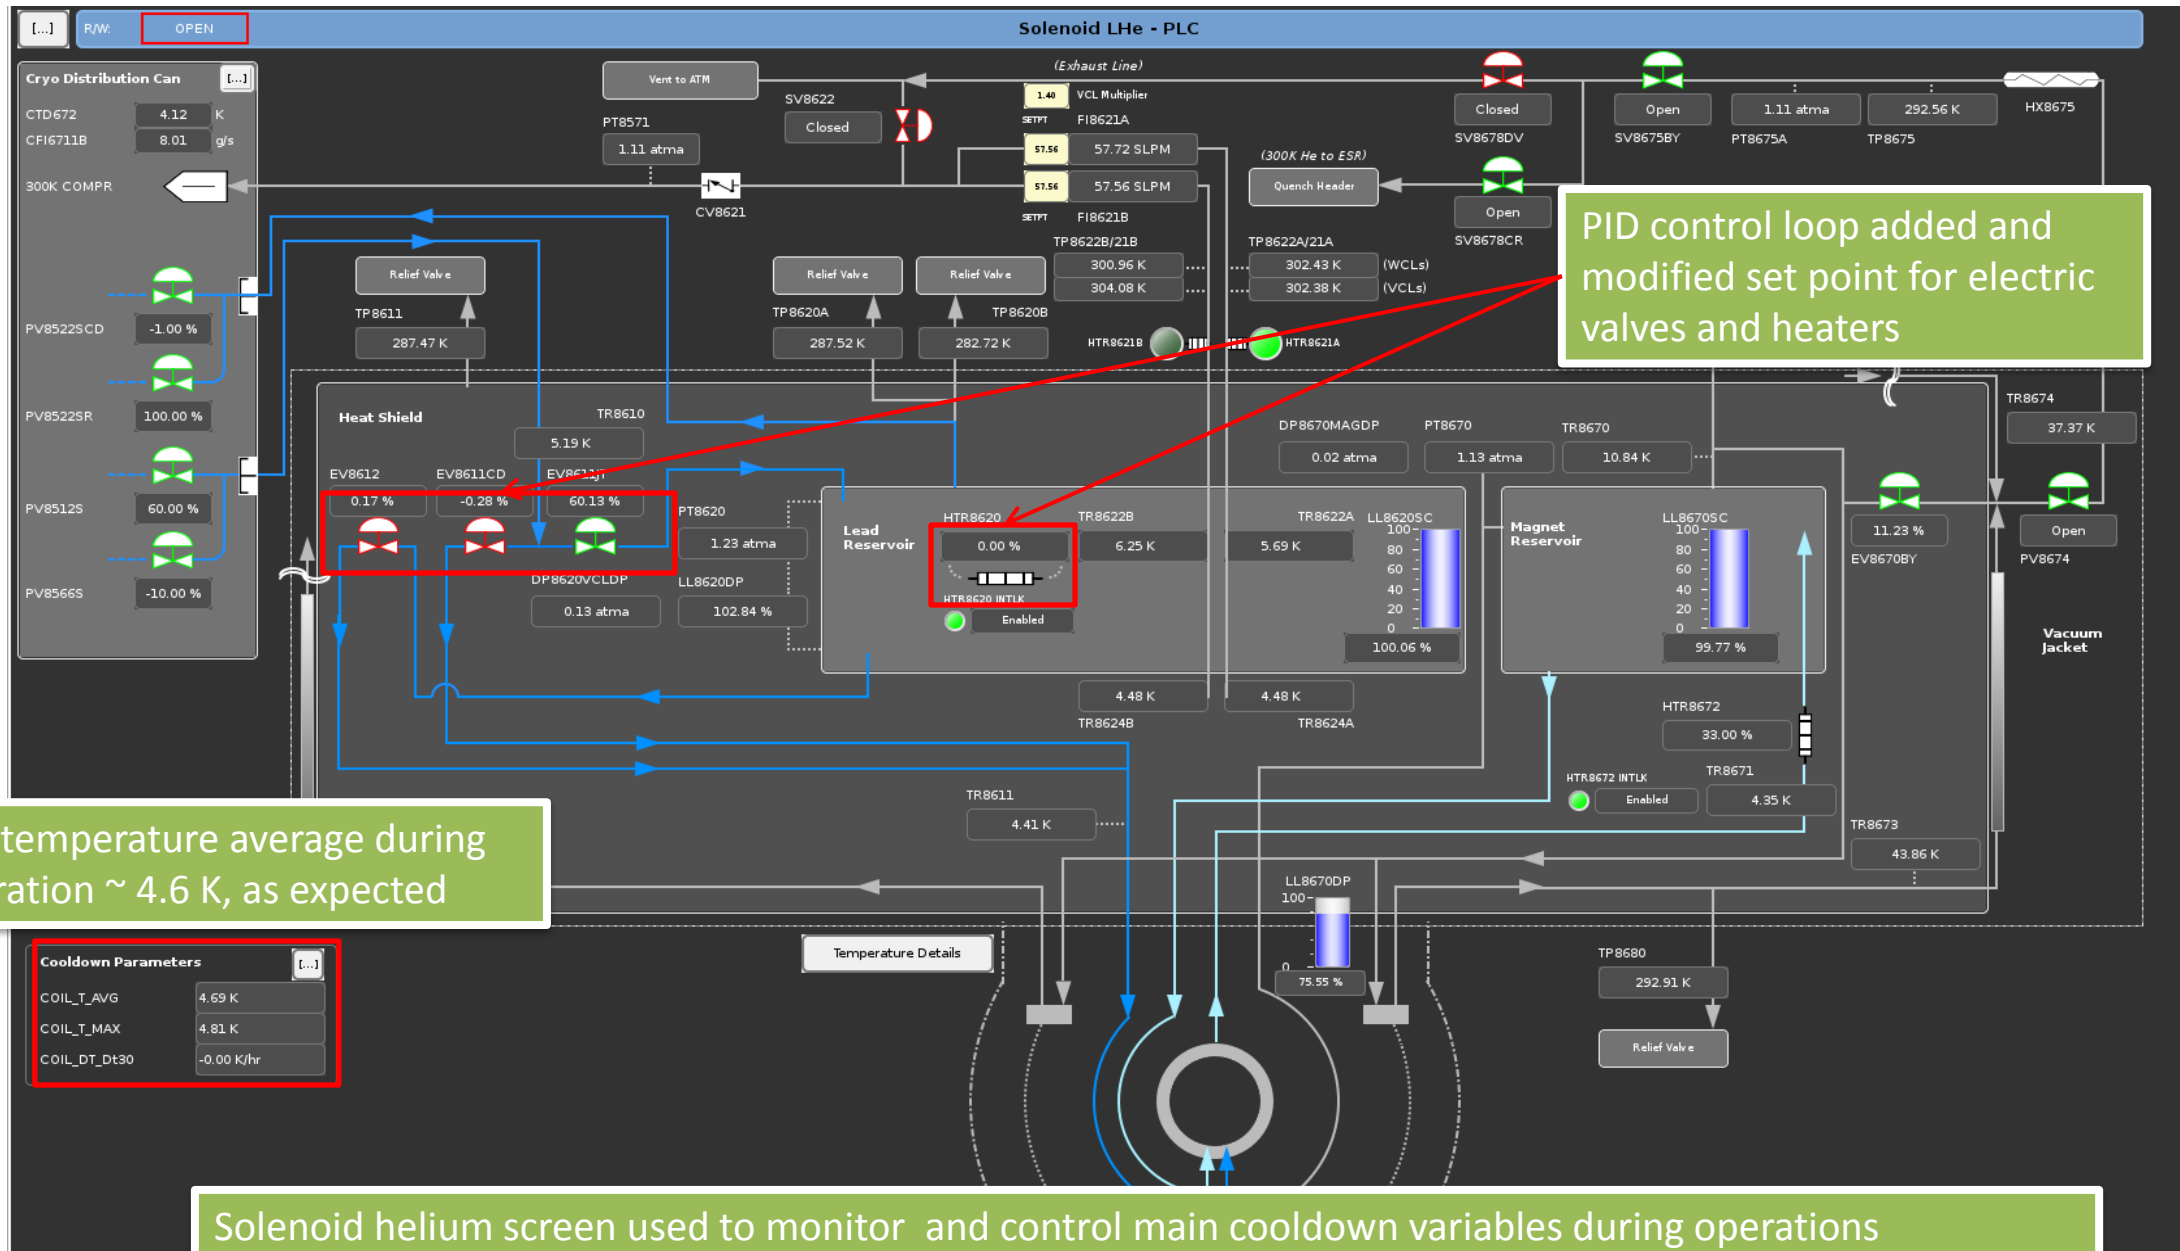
[...] R/W: OPEN Solenoid LHe - PLC

Cryo Distribution Can [...]
CTD672 4.12 K
CFI6711B 8.01 g/s
300K COMPR
PV8522SCD -1.00 %
PV8522SR 100.00 %
PV8512S 60.00 %
PV8566S -10.00 %

Vent to ATM
SV8622 Closed
PT8571 1.11 atma
CV8621
(Exhaust Line)
1.40 VCL Multiplier
SETPT FI8621A
57.56 57.72 SLPM
57.56 57.56 SLPM
SETPT FI8621B
TP8622B/21B 300.96 K 304.08 K
(300K He to ESR)
Quench Header
TP8622A/21A 302.43 K (WCLs) 302.38 K (VCLs)
Closed SV8678DV
Open SV8678CR
Open SV8675BY
1.11 atma PT8675A
292.56 K TP8675
HX8675

PID control loop added and modified set point for electric valves and heaters

Relief Valve TP8611 287.47 K
Relief Valve TP8620A 287.52 K
Relief Valve TP8620B 282.72 K
HTR8621B HTR8621A

Heat Shield TR8610 5.19 K
EV8612 0.17 %
EV8611CD -0.28 %
EV8611JT 60.13 %
PT8620 1.23 atma
DP8620VCLDP 0.13 atma
LL8620DP 102.84 %
Lead Reservoir
HTR8620 0.00 %
HTR8620 INTLK Enabled
TR8622B 6.25 K
TR8622A 5.69 K
LL8620SC 100 80 60 40 20 0 100.06 %
4.48 K TR8624B
4.48 K TR8624A
DP8670MAGDP 0.02 atma
PT8670 1.13 atma
TR8670 10.84 K
Magnet Reservoir
LL8670SC 100 80 60 40 20 0 99.77 %
HTR8672 33.00 %
HTR8672 INTLK Enabled
TR8671 4.35 K
TR8674 37.37 K
11.23 % EV8670BY
Open PV8674
Vacuum Jacket
TR8673 43.86 K
TR8611 4.41 K

temperature average during ration ~ 4.6 K, as expected

Cooldown Parameters [...]
COIL_T_AVG 4.69 K
COIL_T_MAX 4.81 K
COIL_DT_Dt30 -0.00 K/hr

Temperature Details
LL8670DP 100 0 75.55 %
TP8680 292.91 K
Relief Valve

Solenoid helium screen used to monitor and control main cooldown variables during operations